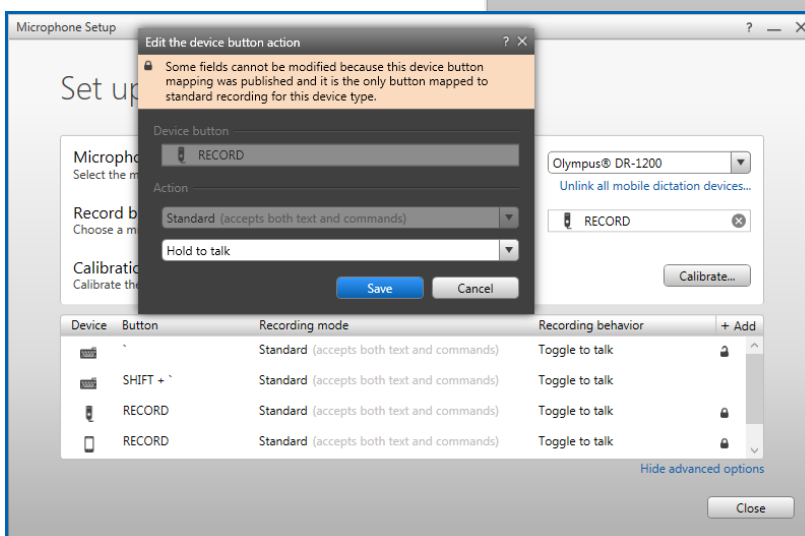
Microphone Setup

? — ✕

Set up

Micropho
Select the m

Record b
Choose a m

Calibratio
Calibrate the

Edit the device button action

? ✕

Some fields cannot be modified because this device button mapping was published and it is the only button mapped to standard recording for this device type.

Device button

RECORD

Action

Standard (accepts both text and commands)

Hold to talk

Save

Cancel

Olympus® DR-1200

Unlink all mobile dictation devices...

RECORD

Calibrate...

| Device | Button | Recording mode | Recording behavior | + Add |
|---|---|---|---|---|
| | ` | Standard (accepts both text and commands) | Toggle to talk | |
| | SHIFT + ` | Standard (accepts both text and commands) | Toggle to talk | |
| | RECORD | Standard (accepts both text and commands) | Toggle to talk | |
| | RECORD | Standard (accepts both text and commands) | Toggle to talk | |

Hide advanced options

Close